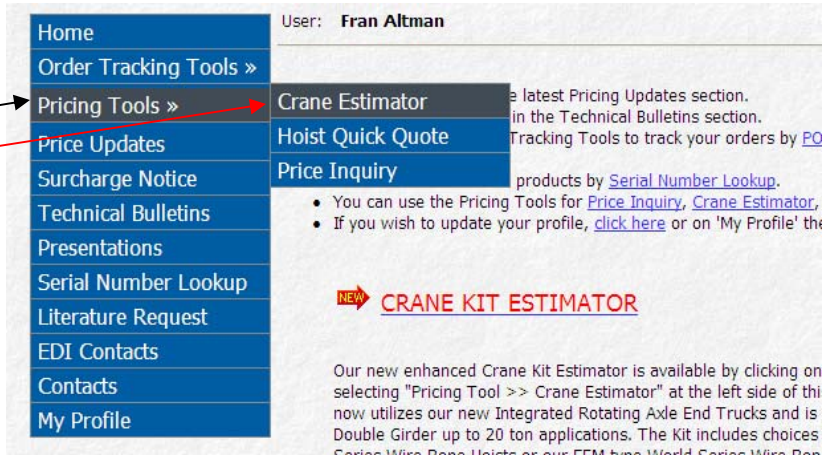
Home
Order Tracking Tools »
Pricing Tools »
Price Updates
Surcharge Notice
Technical Bulletins
Presentations
Serial Number Lookup
Literature Request
EDI Contacts
Contacts
My Profile

Crane Estimator
Hoist Quick Quote
Price Inquiry

User: Fran Altman

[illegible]e latest Pricing Updates section.
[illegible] in the Technical Bulletins section.
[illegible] Tracking Tools to track your orders by PO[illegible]
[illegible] products by Serial Number Lookup.
• You can use the Pricing Tools for Price Inquiry, Crane Estimator, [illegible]
• If you wish to update your profile, click here or on 'My Profile' the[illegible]

NEW CRANE KIT ESTIMATOR

Our new enhanced Crane Kit Estimator is available by clicking on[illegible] selecting "Pricing Tool >> Crane Estimator" at the left side of thi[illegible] now utilizes our new Integrated Rotating Axle End Trucks and is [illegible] Double Girder up to 20 ton applications. The Kit includes choices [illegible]